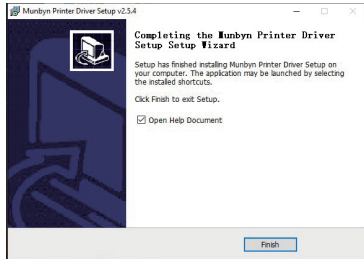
Munbyn Printer Driver Setup v2.5.4

Completing the Munbyn Printer Driver Setup Setup Wizard

Setup has finished installing Munbyn Printer Driver Setup on your computer. The application may be launched by selecting the installed shortcuts.

Click Finish to exit Setup.

Open Help Document

Finish